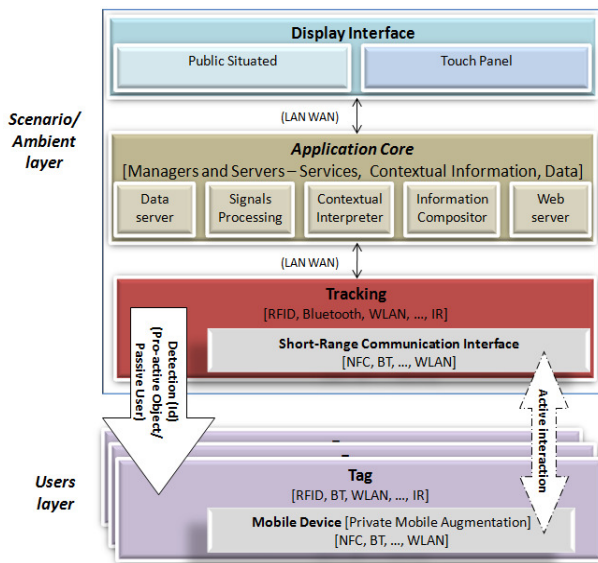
Display Interface

Public Situated

Touch Panel

Scenario/ Ambient layer

(LAN WAN)

Application Core

[Managers and Servers – Services, Contextual Information, Data]

Data server

Signals Processing

Contextual Interpreter

Information Compositor

Web server

(LAN WAN)

Tracking

[RFID, Bluetooth, WLAN, ..., IR]

Detection (Id) (Pro-active Object/ Passive User)

Short-Range Communication Interface

[NFC, BT, ..., WLAN]

Active interaction

Users layer

Tag

[RFID, BT, WLAN, ..., IR]

Mobile Device [Private Mobile Augmentation]

[NFC, BT, ..., WLAN]